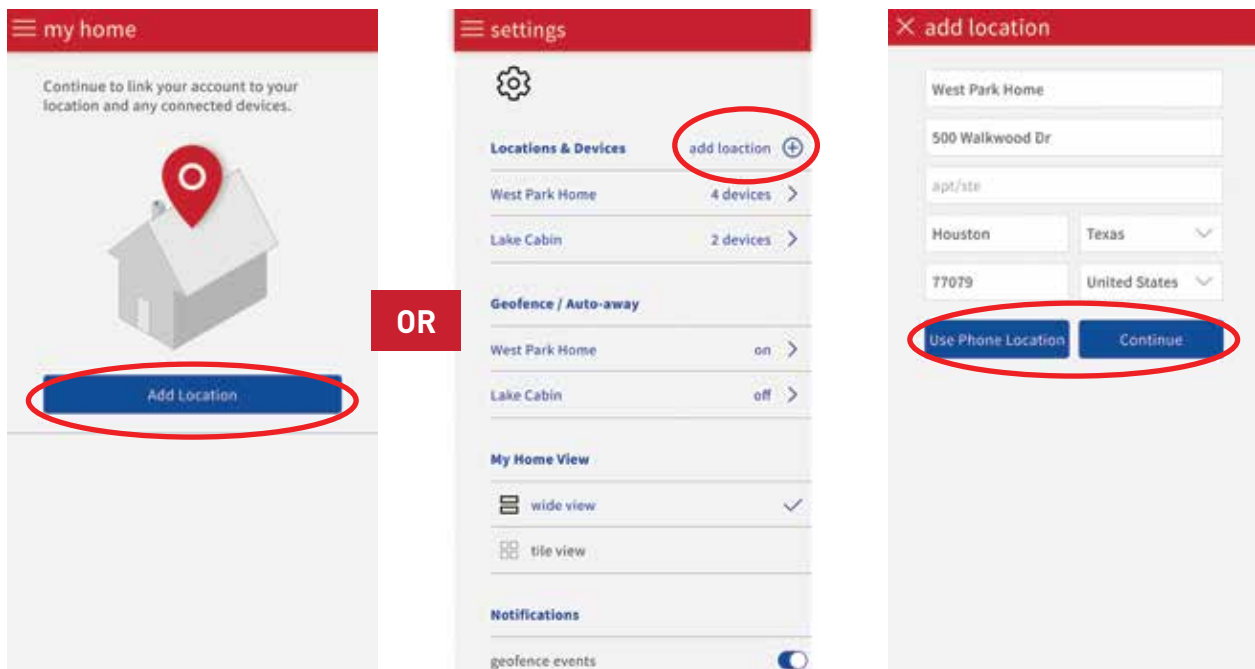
my home

Continue to link your account to your location and any connected devices.

Add Location

OR

settings

Locations & Devices add loaction

West Park Home 4 devices

Lake Cabin 2 devices

Geofence / Auto-away

West Park Home on

Lake Cabin off

My Home View

wide view

tile view

Notifications

geofence events

add location

West Park Home

500 Walkwood Dr

apt/ste

Houston

Texas

77079

United States

Use Phone Location

Continue